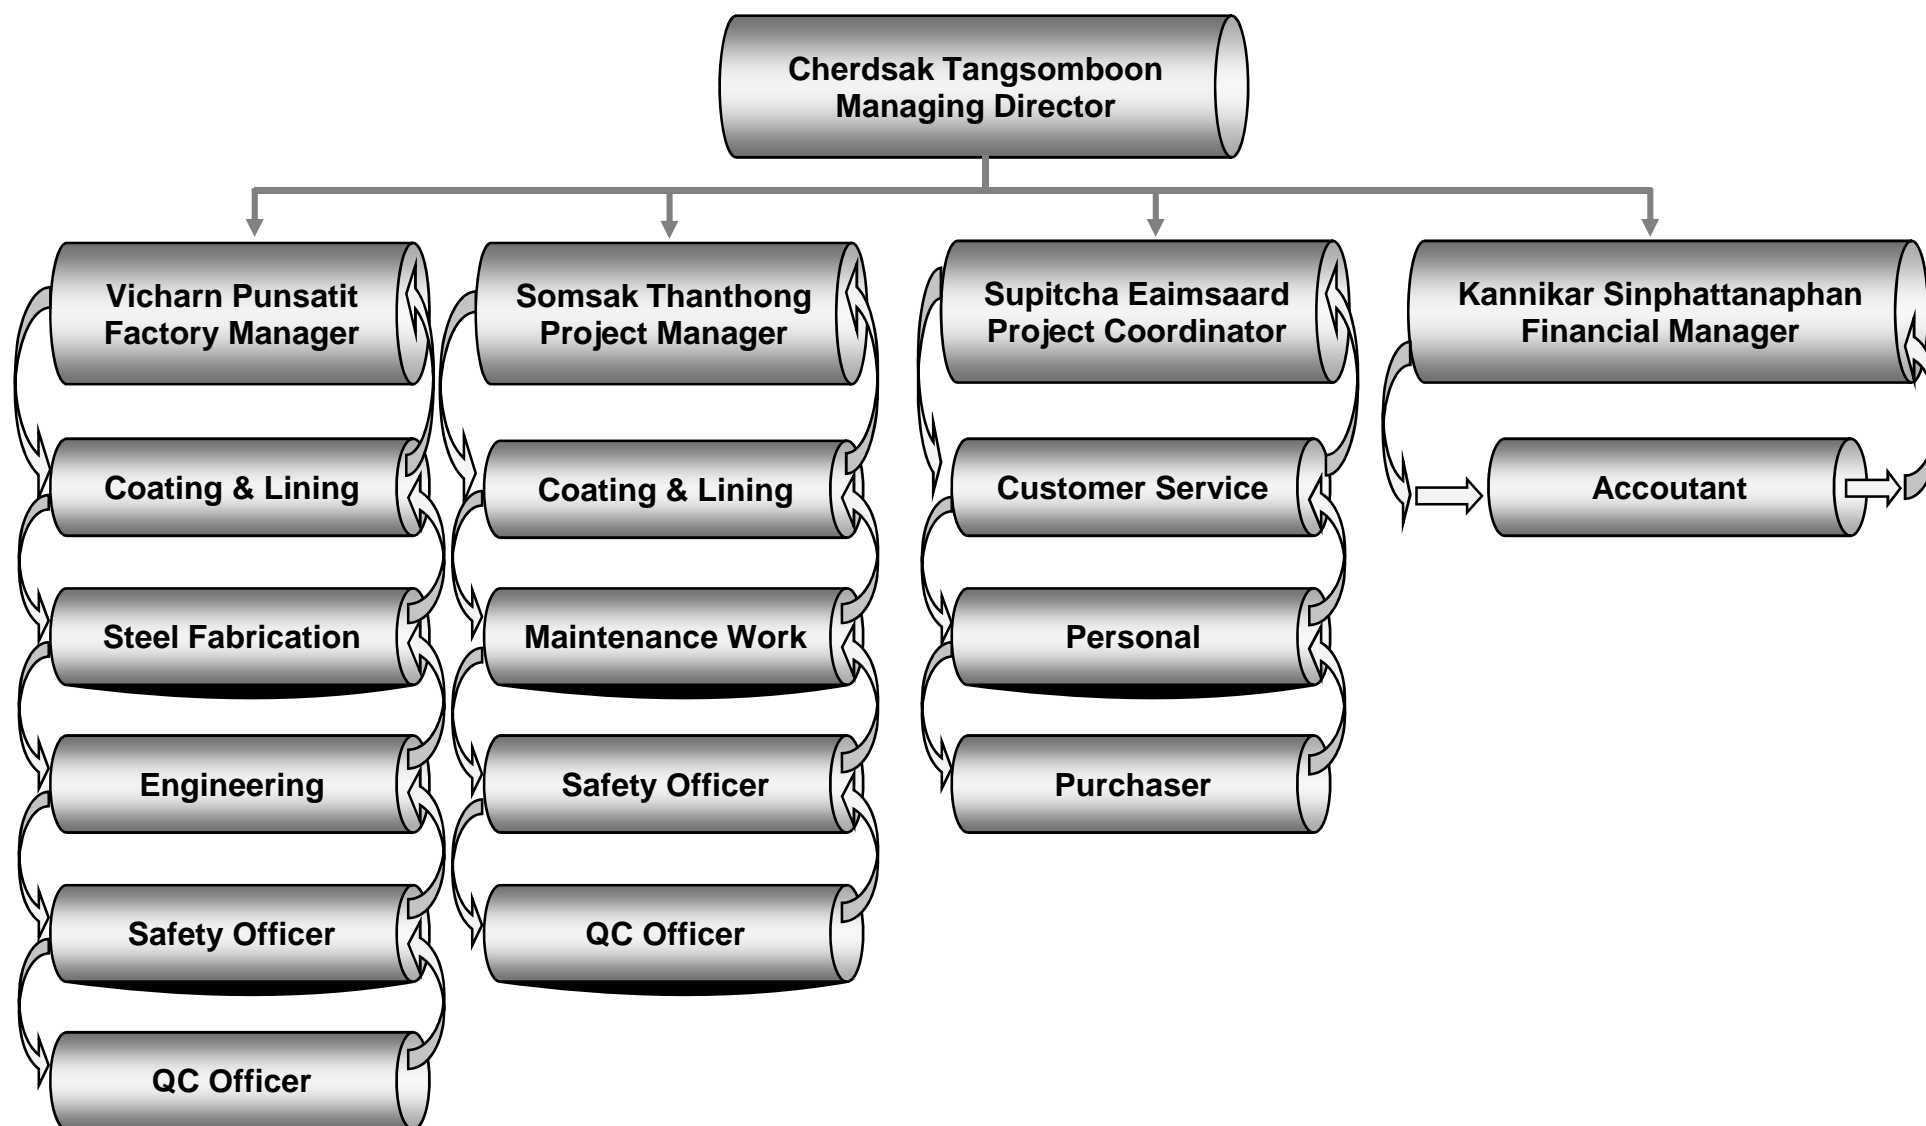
Cherdsak Tangsomboon
Managing Director

Vicharn Punsatit
Factory Manager

Coating & Lining

Steel Fabrication

Engineering

Safety Officer

QC Officer

Somsak Thanthong
Project Manager

Coating & Lining

Maintenance Work

Safety Officer

QC Officer

Supitcha Eaimsaard
Project Coordinator

Customer Service

Personal

Purchaser

Kannikar Sinphattanaphan
Financial Manager

Accoutant